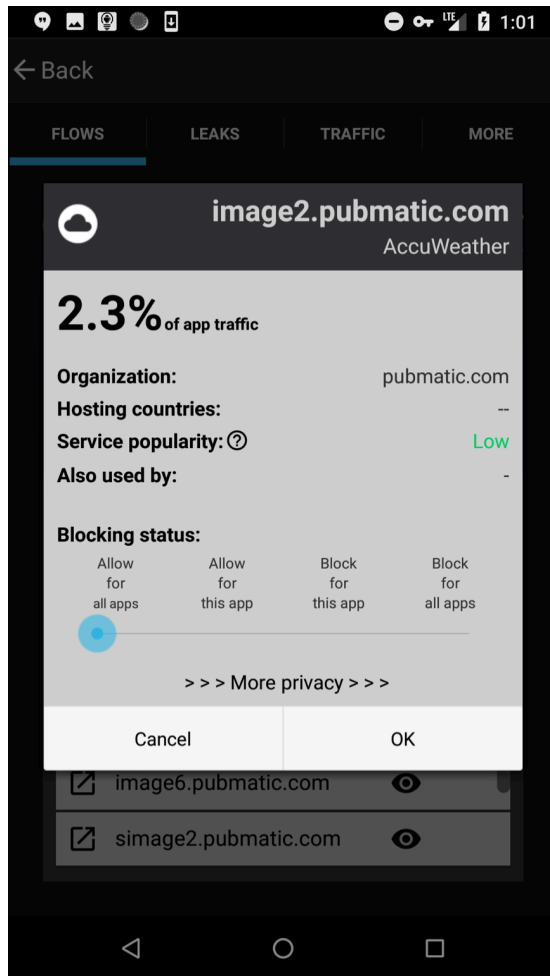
LTE 1:01

← Back

FLOWS LEAKS TRAFFIC MORE

image2.pubmatic.com
AccuWeather

2.3% of app traffic

Organization: pubmatic.com
Hosting countries: --
Service popularity: ⓘ Low
Also used by: -

Blocking status:

Allow for all apps | Allow for this app | Block for this app | Block for all apps

> > > More privacy > > >

Cancel OK

image6.pubmatic.com

simage2.pubmatic.com